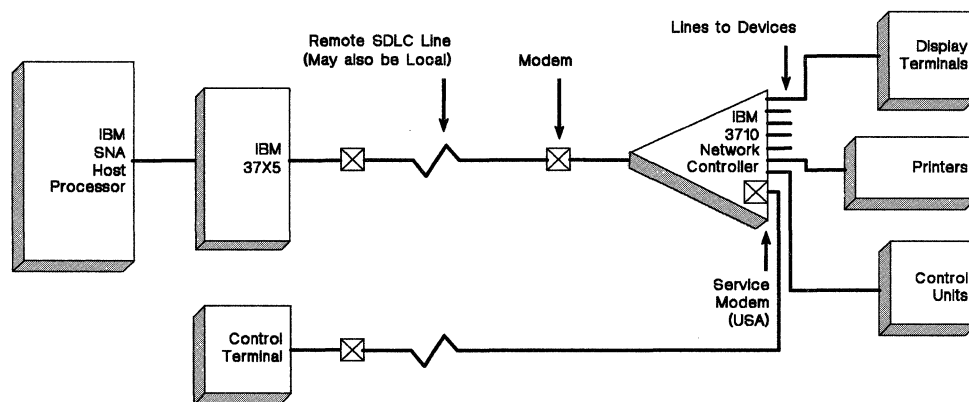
Remote SDLC Line (May also be Local)

Modem

Lines to Devices

IBM SNA Host Processor

IBM 37X5

IBM 3710 Network Controller

Display Terminals

Printers

Control Units

Service Modem (USA)

Control Terminal